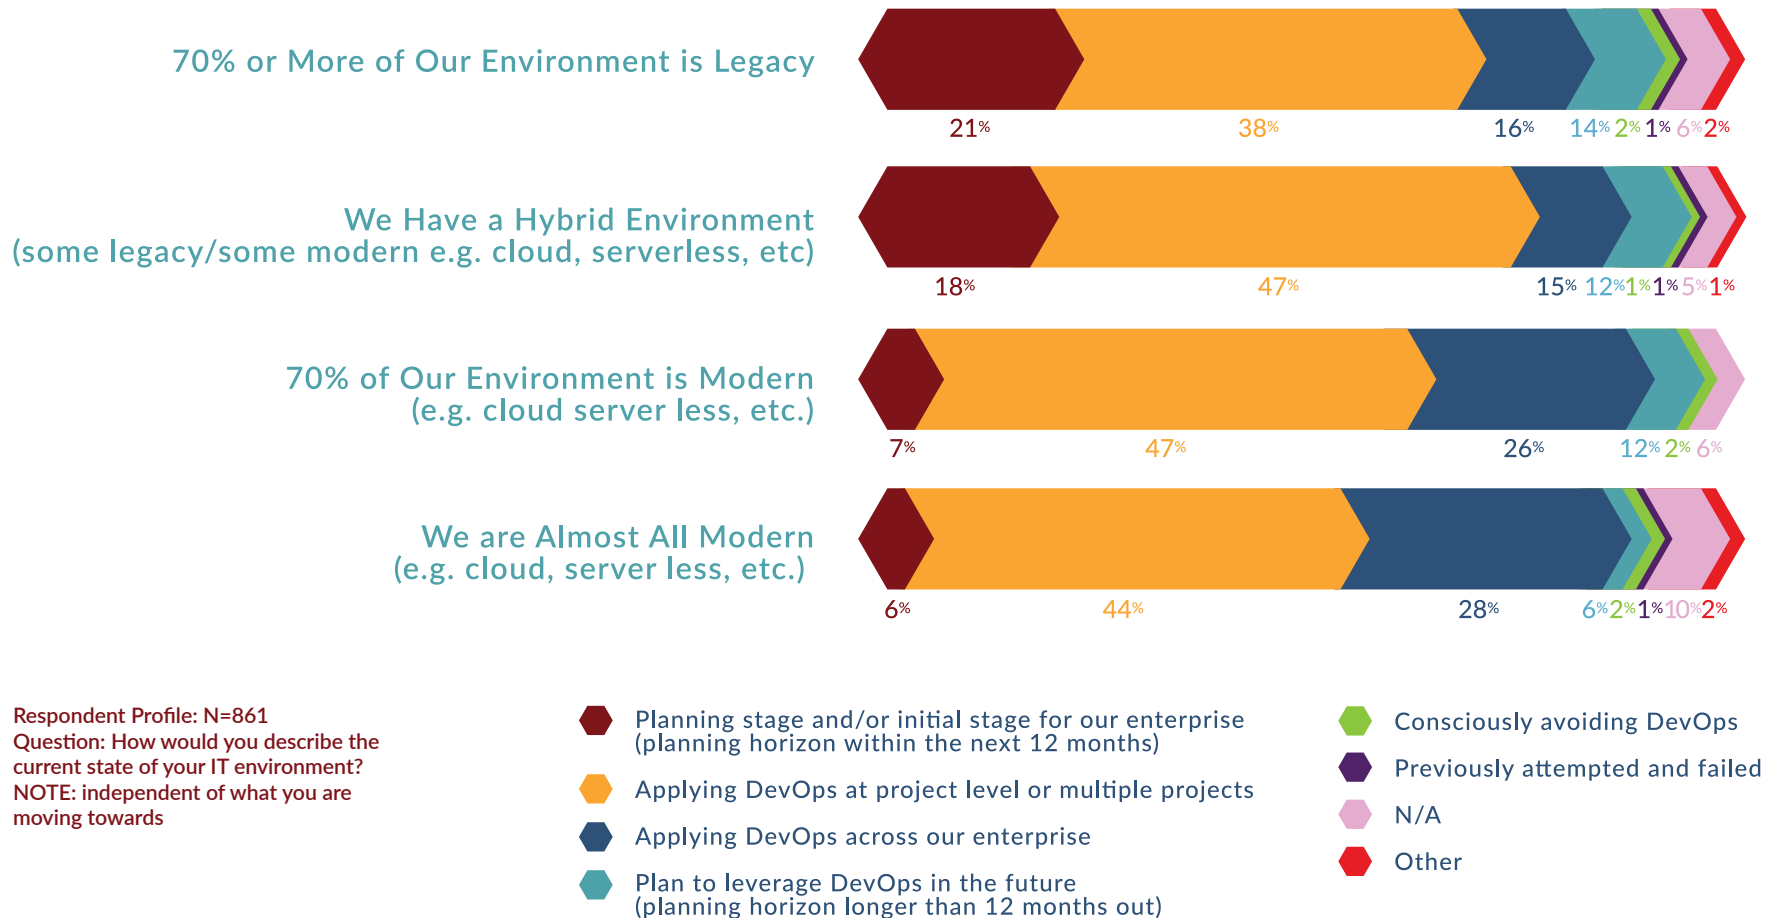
70% or More of Our Environment is Legacy

21% 38% 16% 14% 2% 1% 6% 2%

We Have a Hybrid Environment
(some legacy/some modern e.g. cloud, serverless, etc)

18% 47% 15% 12% 1% 1% 5% 1%

70% of Our Environment is Modern
(e.g. cloud server less, etc.)

7% 47% 26% 12% 2% 6%

We are Almost All Modern
(e.g. cloud, server less, etc.)

6% 44% 28% 6% 2% 1% 10% 2%

Respondent Profile: N=861
Question: How would you describe the current state of your IT environment?
NOTE: independent of what you are moving towards

Planning stage and/or initial stage for our enterprise (planning horizon within the next 12 months)

Applying DevOps at project level or multiple projects

Applying DevOps across our enterprise

Plan to leverage DevOps in the future (planning horizon longer than 12 months out)

Consciously avoiding DevOps

Previously attempted and failed

N/A

Other